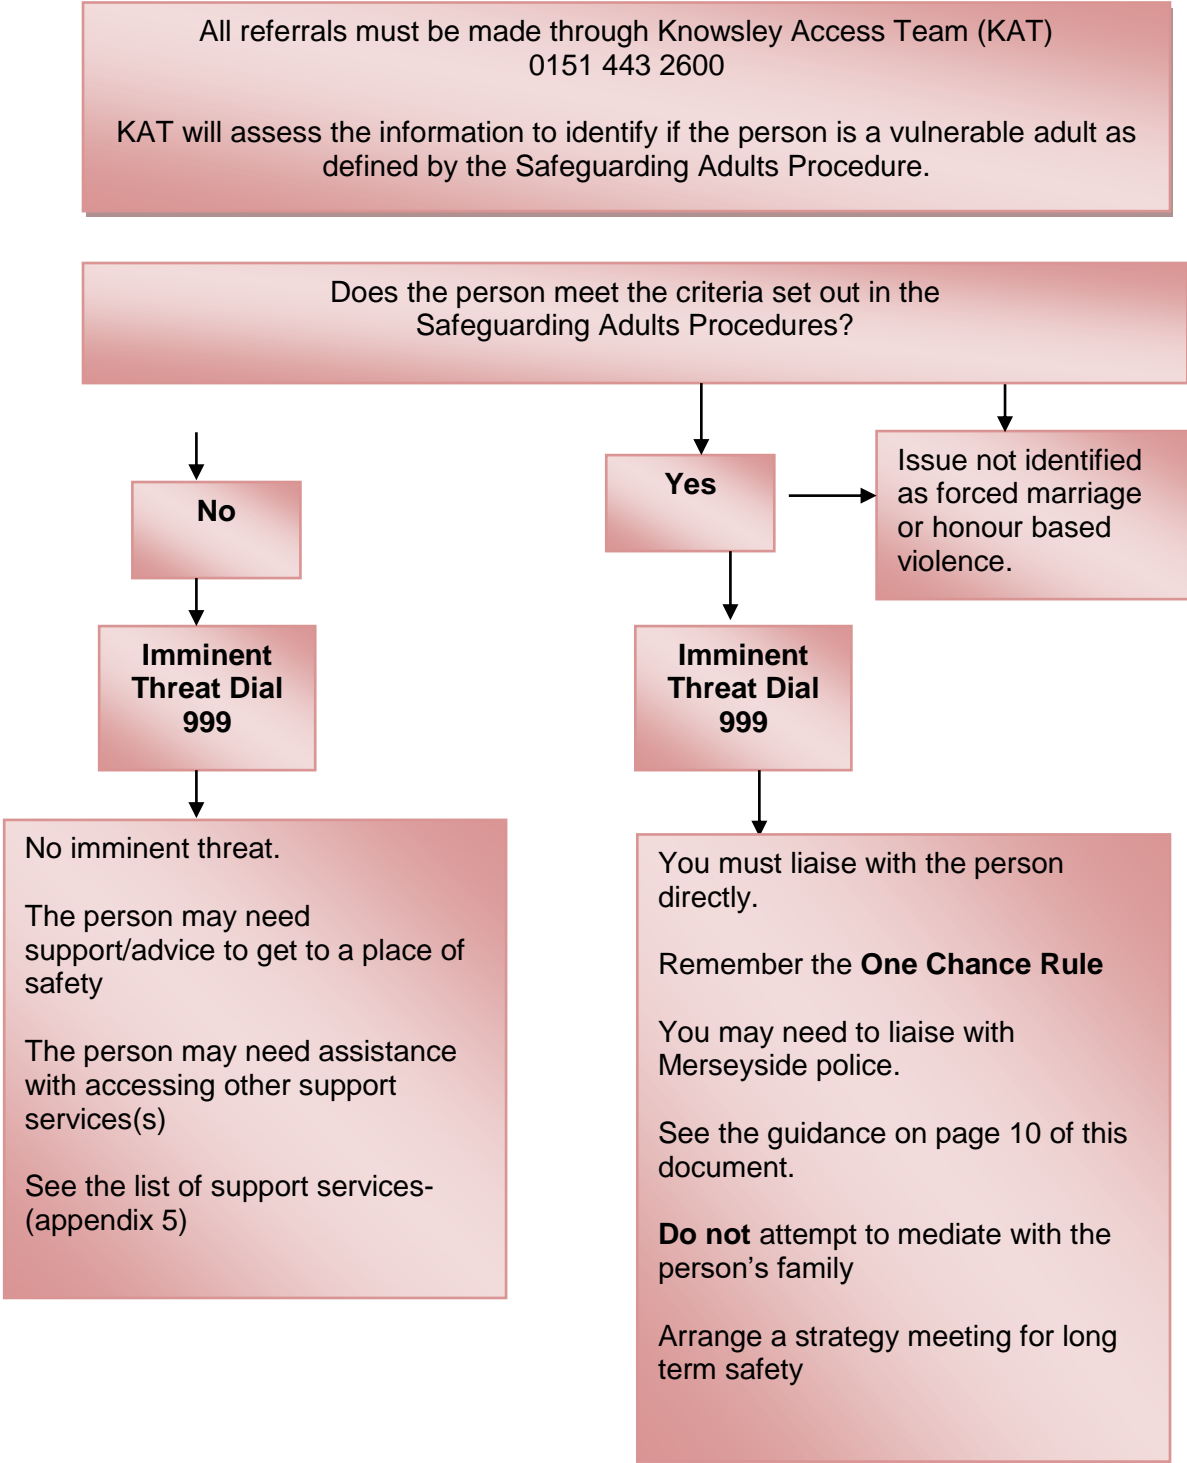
All referrals must be made through Knowsley Access Team (KAT) 0151 443 2600

KAT will assess the information to identify if the person is a vulnerable adult as defined by the Safeguarding Adults Procedure.

Does the person meet the criteria set out in the Safeguarding Adults Procedures?

No

Imminent Threat Dial 999

No imminent threat.

The person may need support/advice to get to a place of safety

The person may need assistance with accessing other support services(s)

See the list of support services- (appendix 5)

Yes

Issue not identified as forced marriage or honour based violence.

Imminent Threat Dial 999

You must liaise with the person directly.

Remember the **One Chance Rule**

You may need to liaise with Merseyside police.

See the guidance on page 10 of this document.

**Do not** attempt to mediate with the person’s family

Arrange a strategy meeting for long term safety